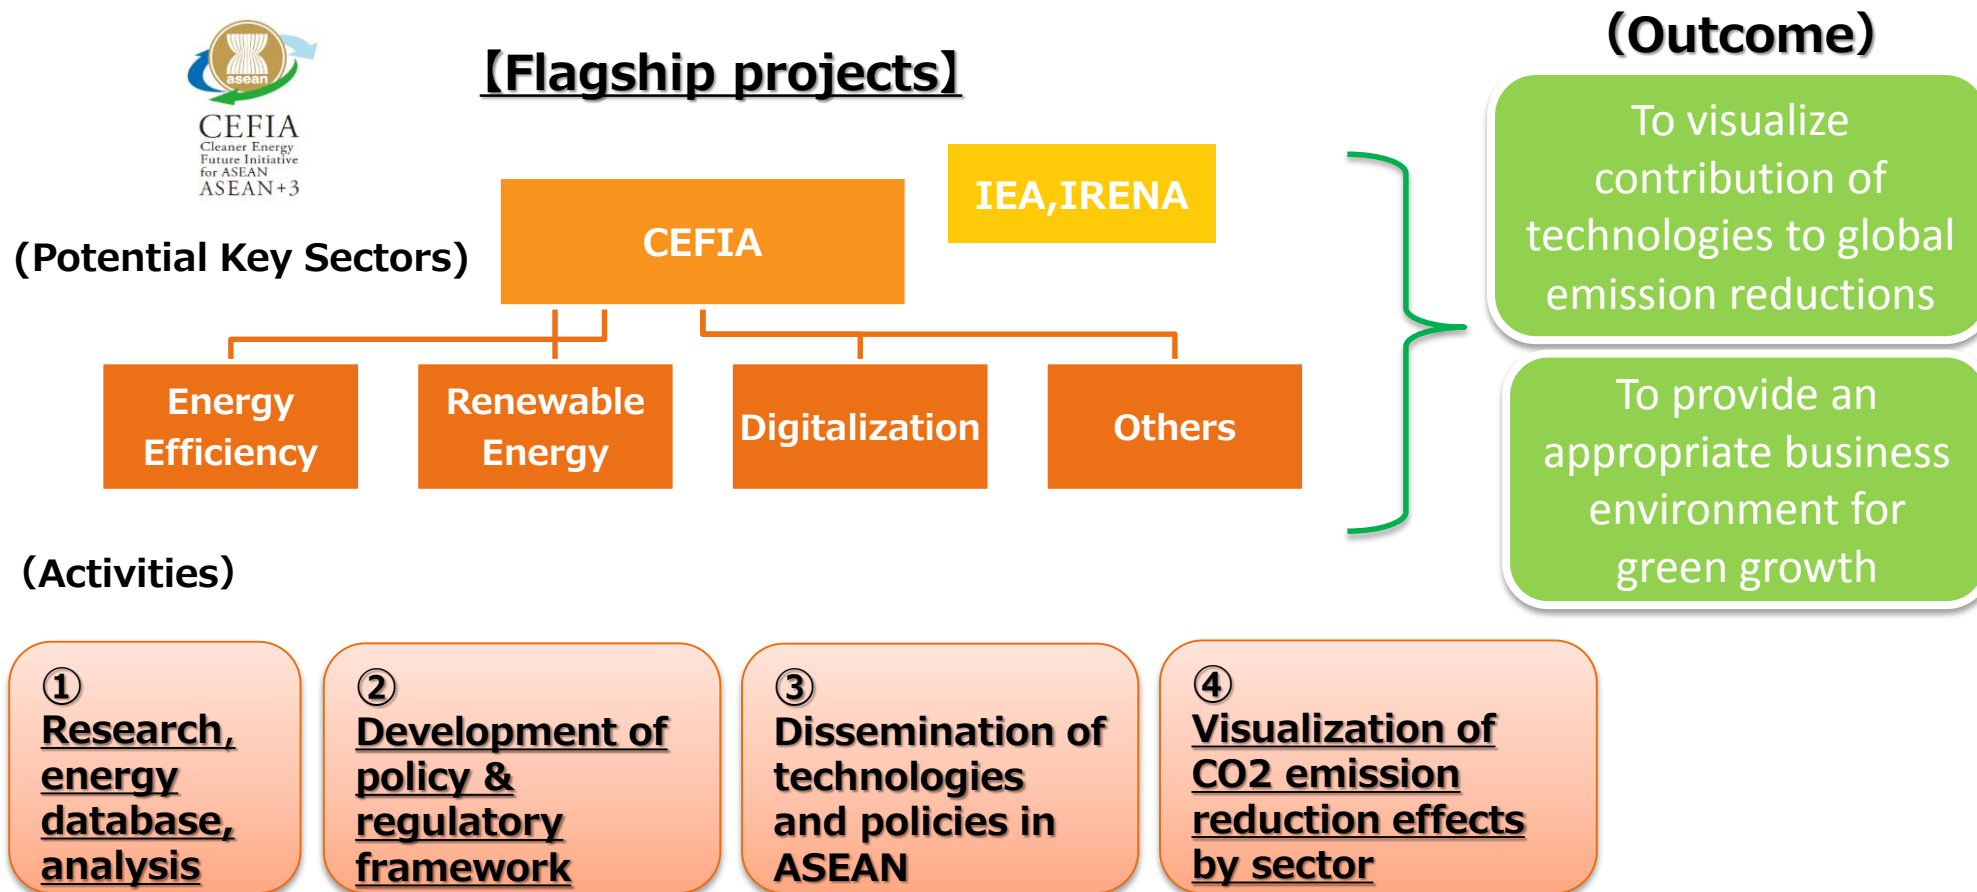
asean
CEFIA
Cleaner Energy Future Initiative for ASEAN
ASEAN+3

【Flagship projects】

(Outcome)

CEFIA

IEA,IRENA

(Potential Key Sectors)

Energy Efficiency

Renewable Energy

Digitalization

Others

To visualize contribution of technologies to global emission reductions

To provide an appropriate business environment for green growth

(Activities)

① Research, energy database, analysis

② Development of policy & regulatory framework

③ Dissemination of technologies and policies in ASEAN

④ Visualization of CO2 emission reduction effects by sector